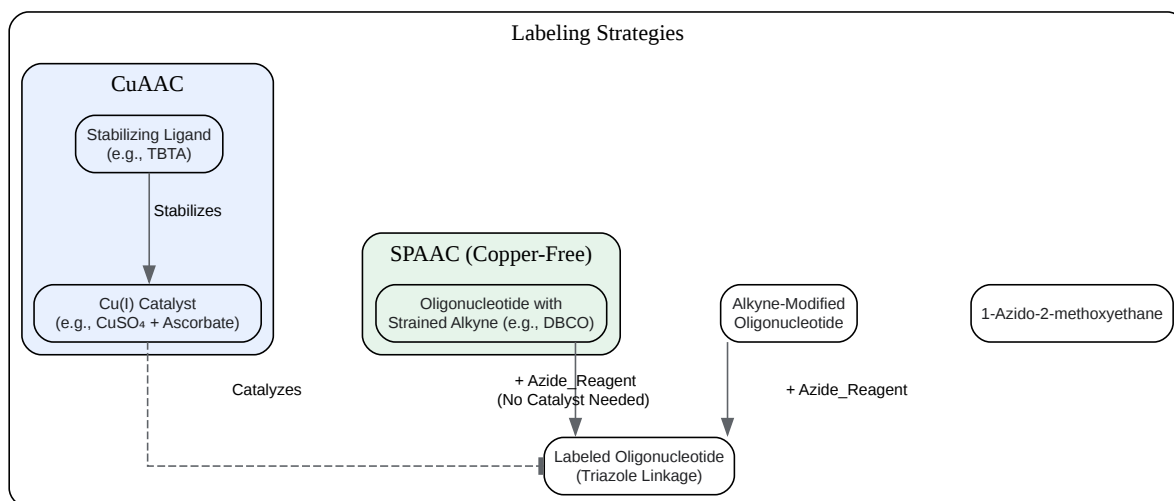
Labeling Strategies

CuAAC

Stabilizing Ligand
(e.g., TBTA)

Stabilizes

Cu(I) Catalyst
(e.g., $CuSO_4$ + Ascorbate)

SPAAC (Copper-Free)

Oligonucleotide with
Strained Alkyne (e.g., DBCO)

Alkyne-Modified
Oligonucleotide

1-Azido-2-methoxyethane

Catalyzes

+ Azide_Reagent
(No Catalyst Needed)

+ Azide_Reagent

Labeled Oligonucleotide
(Triazole Linkage)